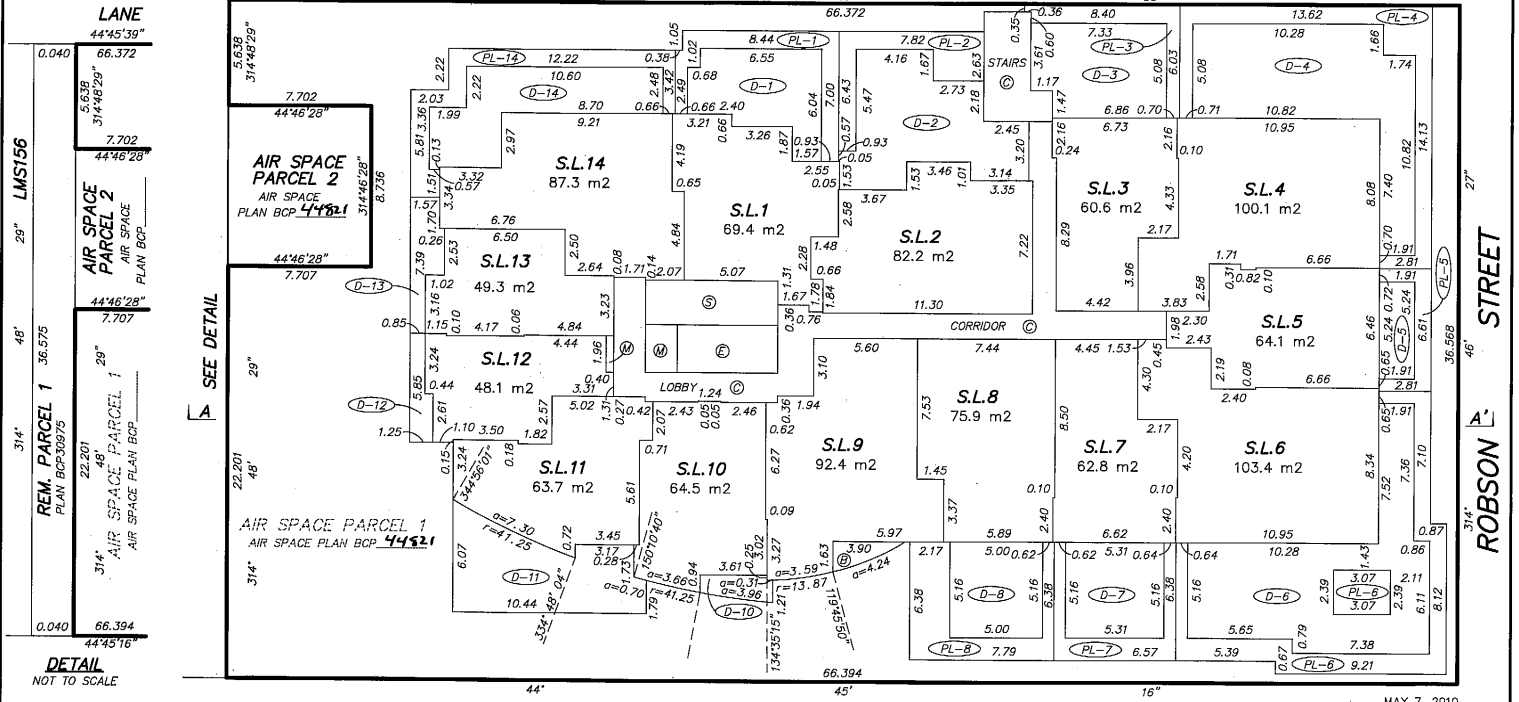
LANE
44°45'39"
0.040
66.372
5.638
314°48'29"
7.702
44°46'28"
LMS156
29"
AIR SPACE PARCEL 2
AIR SPACE PLAN BCP
44°46'28"
7.707
48'
36.575
29"
314°
REM. PARCEL 1
PLAN BCP30975
22.201
48'
314°
AIR SPACE PARCEL 1
AIR SPACE PLAN BCP
0.040
66.394
44°45'16"
DETAIL
NOT TO SCALE

5.638
314°48'29"
7.702
44°46'28"
AIR SPACE PARCEL 2
AIR SPACE PLAN BCP 44521
314°46'28"
8.736
44°46'28"
7.707
SEE DETAIL
A
29"
22.201
48'
314°
AIR SPACE PARCEL 1
AIR SPACE PLAN BCP 44521

66.372
PL-14
PL-1
PL-2
PL-3
PL-4
D-14
D-1
D-2
D-3
D-4
STAIRS
S.L.14
87.3 m2
S.L.1
69.4 m2
S.L.2
82.2 m2
S.L.3
60.6 m2
S.L.4
100.1 m2
S.L.13
49.3 m2
D-13
S.L.12
48.1 m2
D-12
LOBBY
CORRIDOR
S.L.5
64.1 m2
D-5
PL-5
S.L.8
75.9 m2
S.L.7
62.8 m2
S.L.6
103.4 m2
S.L.9
92.4 m2
S.L.11
63.7 m2
S.L.10
64.5 m2
D-11
D-10
D-8
D-7
D-6
PL-6
PL-8
PL-7
PL-6
344°56'01"
a=7.30
r=41.25
150°10'40"
a=3.66
r=41.25
a=3.96
a=0.31
a=3.59
a=13.87
a=4.24
a=0.70
334°48'04"
134°35'15"
119°45'50"
66.394
44'
45'
16"
27"
46'
36.568
314°
STREET
A'
ROBSON
MAY 7, 2010